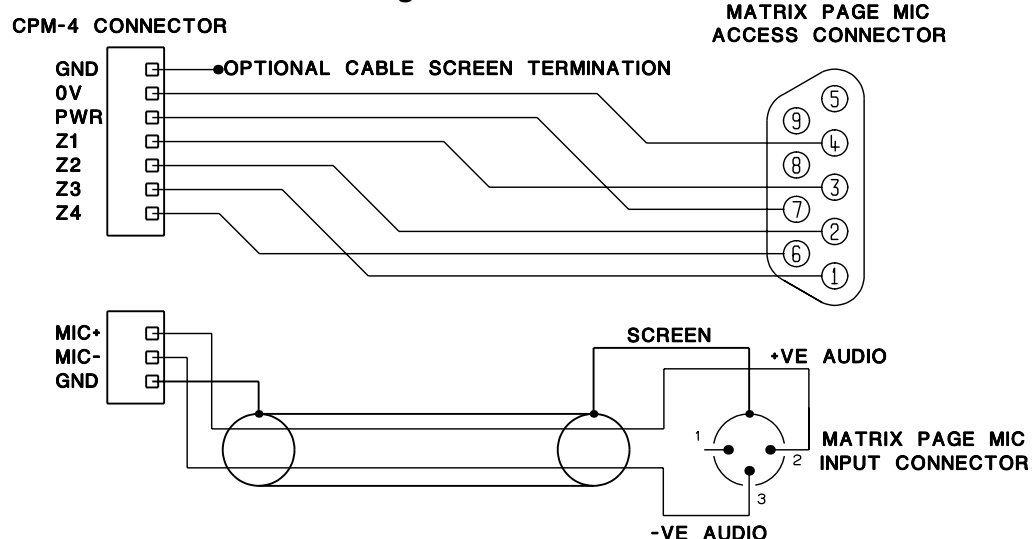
CPM-4 CONNECTOR

MATRIX PAGE MIC ACCESS CONNECTOR

GND
0V
PWR
Z1
Z2
Z3
Z4

OPTIONAL CABLE SCREEN TERMINATION

5
9
4
8
3
7
2
6
1

MIC+
MIC-
GND

SCREEN

+VE AUDIO

1
2
3

MATRIX PAGE MIC INPUT CONNECTOR

-VE AUDIO